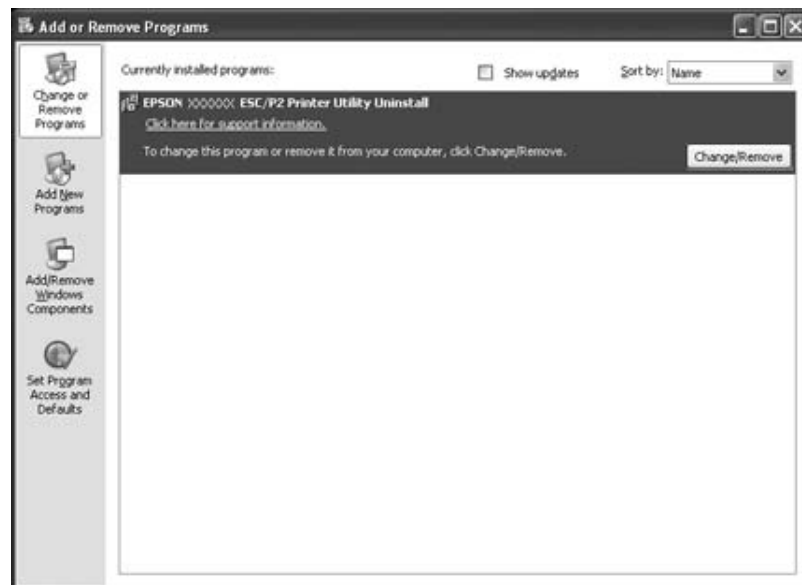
Add or Remove Programs

Change or Remove Programs

Add New Programs

Add/Remove Windows Components

Set Program Access and Defaults

Currently installed programs:

Show updates

Sort by: Name

EPSON XXXXXX ESC/P2 Printer Utility Uninstall

Click here for support information.

To change this program or remove it from your computer, click Change/Remove.

Change/Remove